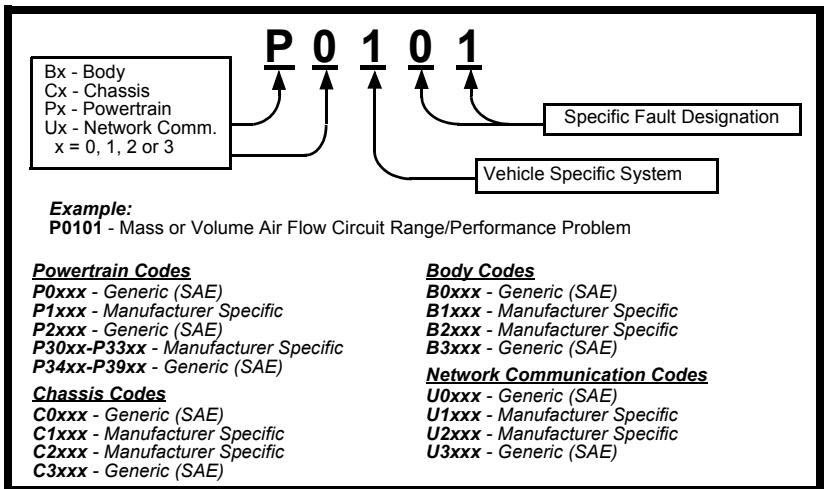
P 0 1 0 1

Bx - Body
Cx - Chassis
Px - Powertrain
Ux - Network Comm.
x = 0, 1, 2 or 3

Specific Fault Designation

Vehicle Specific System

Example:
P0101 - Mass or Volume Air Flow Circuit Range/Performance Problem

Powertrain Codes
P0xxx - Generic (SAE)
P1xxx - Manufacturer Specific
P2xxx - Generic (SAE)
P30xx-P33xx - Manufacturer Specific
P34xx-P39xx - Generic (SAE)

Chassis Codes
C0xxx - Generic (SAE)
C1xxx - Manufacturer Specific
C2xxx - Manufacturer Specific
C3xxx - Generic (SAE)

Body Codes
B0xxx - Generic (SAE)
B1xxx - Manufacturer Specific
B2xxx - Manufacturer Specific
B3xxx - Generic (SAE)

Network Communication Codes
U0xxx - Generic (SAE)
U1xxx - Manufacturer Specific
U2xxx - Manufacturer Specific
U3xxx - Generic (SAE)